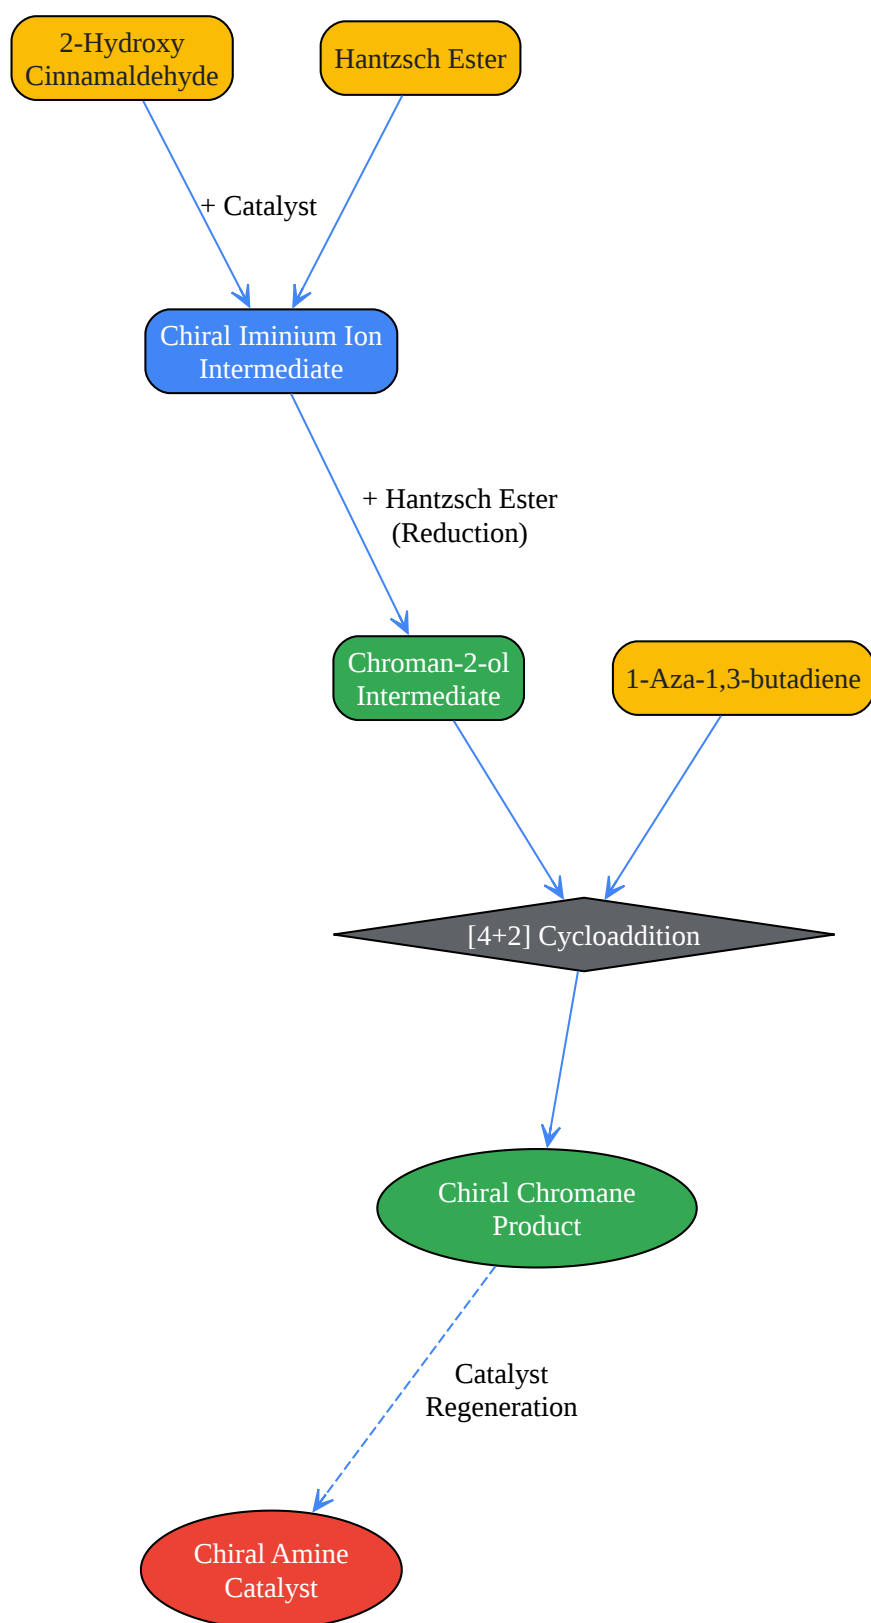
2-Hydroxy Cinnamaldehyde

Hantzsch Ester

+ Catalyst

Chiral Iminium Ion Intermediate

+ Hantzsch Ester (Reduction)

Chroman-2-ol Intermediate

1-Aza-1,3-butadiene

[4+2] Cycloaddition

Chiral Chromane Product

Catalyst Regeneration

Chiral Amine Catalyst